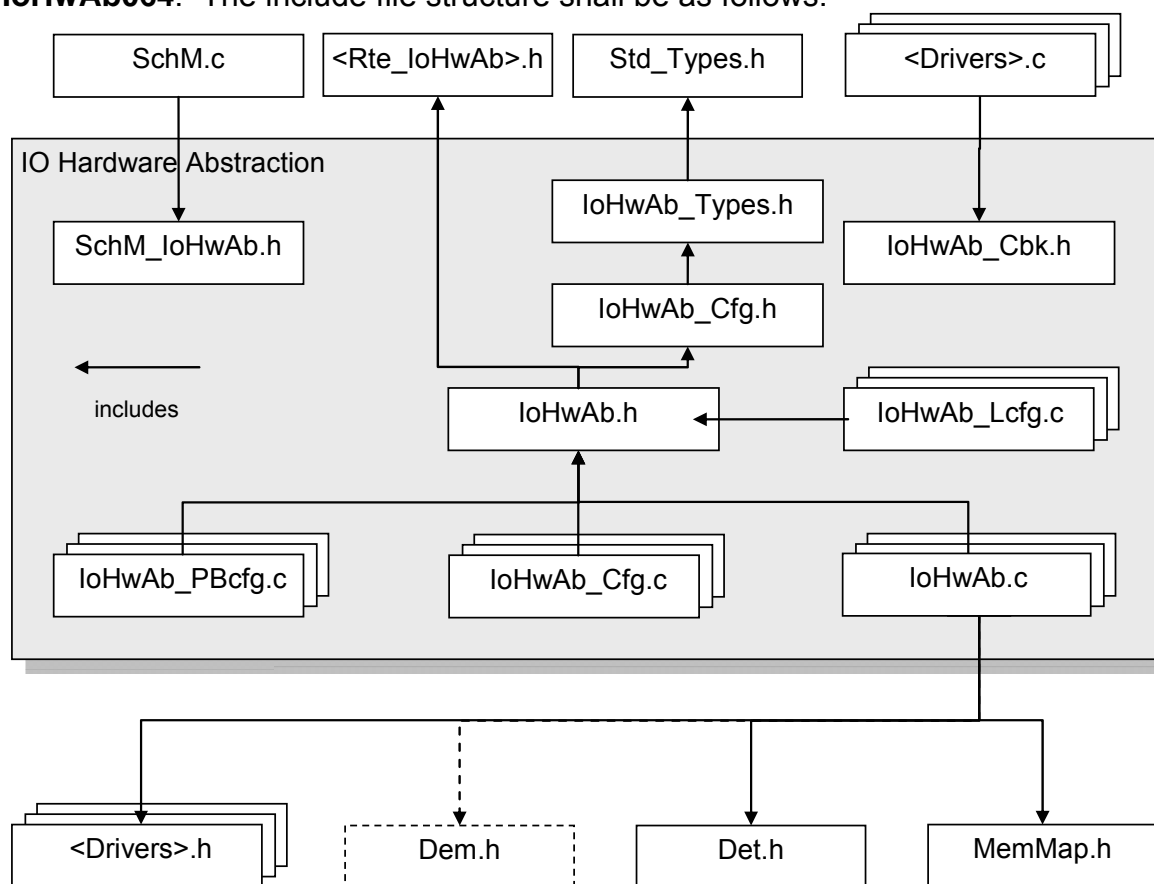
IoHwAb004: The include file structure shall be as follows:

SchM.c

<Rte_IoHwAb>.h

Std_Types.h

<Drivers>.c

IO Hardware Abstraction

IoHwAb_Types.h

SchM_IoHwAb.h

IoHwAb_Cbk.h

IoHwAb_Cfg.h

includes

IoHwAb.h

IoHwAb_Lcfg.c

IoHwAb_PBcfg.c

IoHwAb_Cfg.c

IoHwAb.c

<Drivers>.h

Dem.h

Det.h

MemMap.h